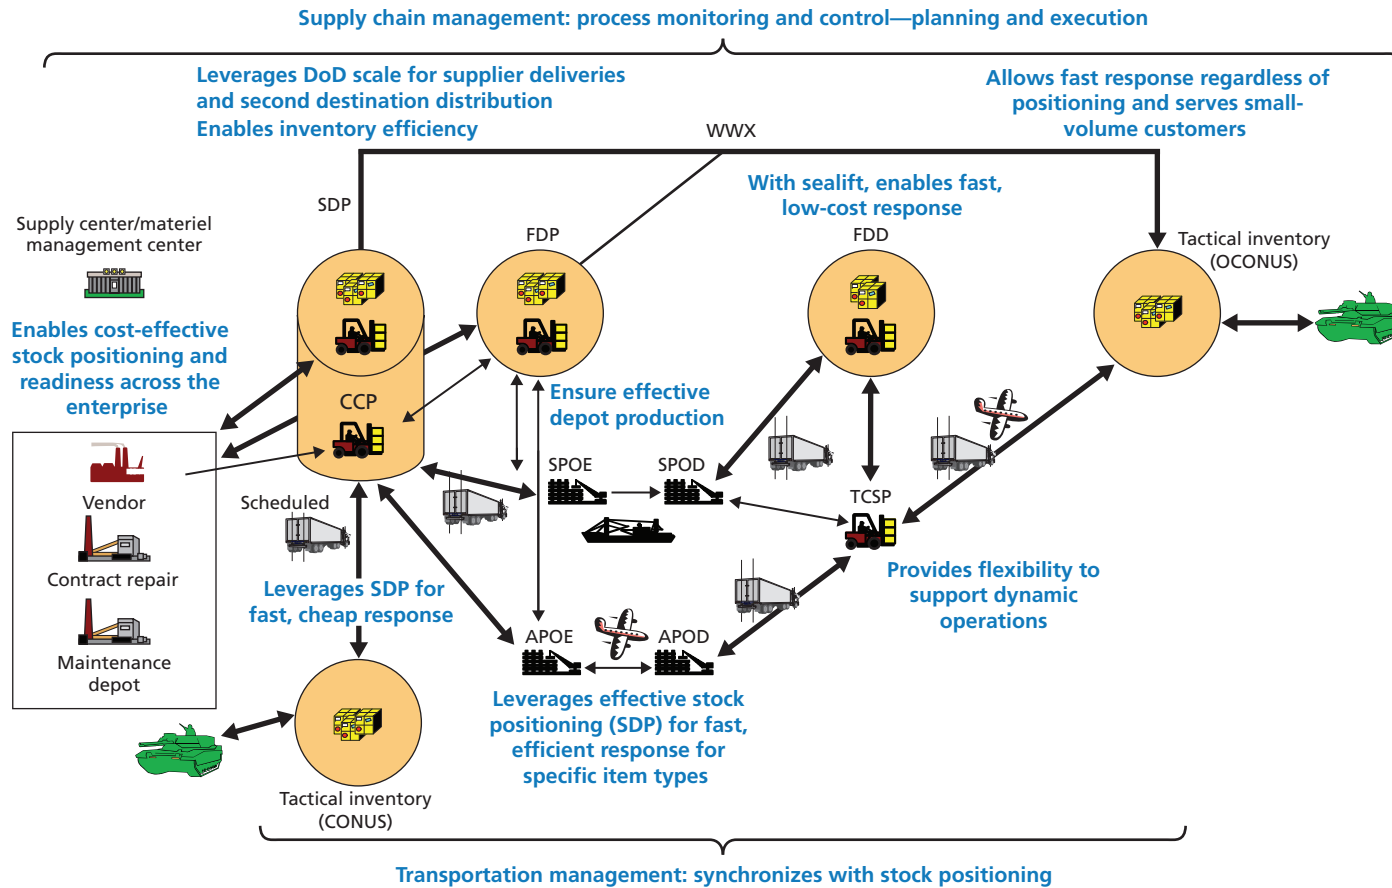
Supply chain management: process monitoring and control—planning and execution

Leverages DoD scale for supplier deliveries and second destination distribution
Enables inventory efficiency

WWX

Allows fast response regardless of positioning and serves small-volume customers

SDP

Supply center/materiel management center

FDP

With sealift, enables fast, low-cost response

FDD

Tactical inventory (OCONUS)

Enables cost-effective stock positioning and readiness across the enterprise

CCP

Ensure effective depot production

Vendor

Contract repair

Maintenance depot

Scheduled

SPOE

SPOD

TCSP

Leverages SDP for fast, cheap response

Provides flexibility to support dynamic operations

APOE

APOD

Leverages effective stock positioning (SDP) for fast, efficient response for specific item types

Tactical inventory (CONUS)

Transportation management: synchronizes with stock positioning